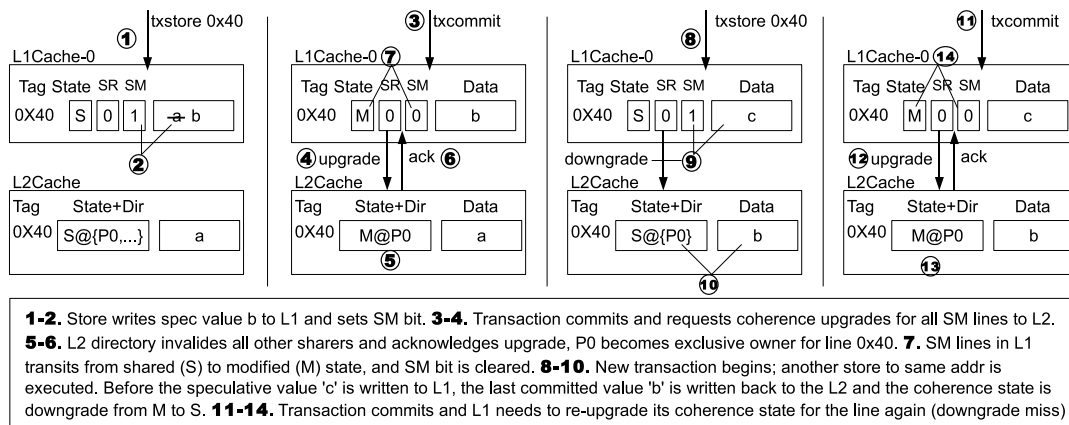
txstore 0x40
1
L1Cache-0
Tag State SR SM
0X40 S 0 1 a b
2
L2Cache
Tag State+Dir
0X40 S@{P0,...} a

3 txcommit
L1Cache-0 7
Tag State SR SM Data
0X40 M 0 0 b
4 upgrade ack 6
L2Cache
Tag State+Dir Data
0X40 M@P0 a
5

txstore 0x40
8
L1Cache-0
Tag State SR SM Data
0X40 S 0 1 c
downgrade 9
L2Cache
Tag State+Dir Data
0X40 S@{P0} b
10

11 txcommit
L1Cache-0 14
Tag State SR SM Data
0X40 M 0 0 c
12 upgrade ack
L2Cache
Tag State+Dir Data
0X40 M@P0 b
13

**1-2.** Store writes spec value b to L1 and sets SM bit. **3-4.** Transaction commits and requests coherence upgrades for all SM lines to L2. **5-6.** L2 directory invalidates all other sharers and acknowledges upgrade, P0 becomes exclusive owner for line 0x40. **7.** SM lines in L1 transits from shared (S) to modified (M) state, and SM bit is cleared. **8-10.** New transaction begins; another store to same addr is executed. Before the speculative value 'c' is written to L1, the last committed value 'b' is written back to the L2 and the coherence state is downgrade from M to S. **11-14.** Transaction commits and L1 needs to re-upgrade its coherence state for the line again (downgrade miss)